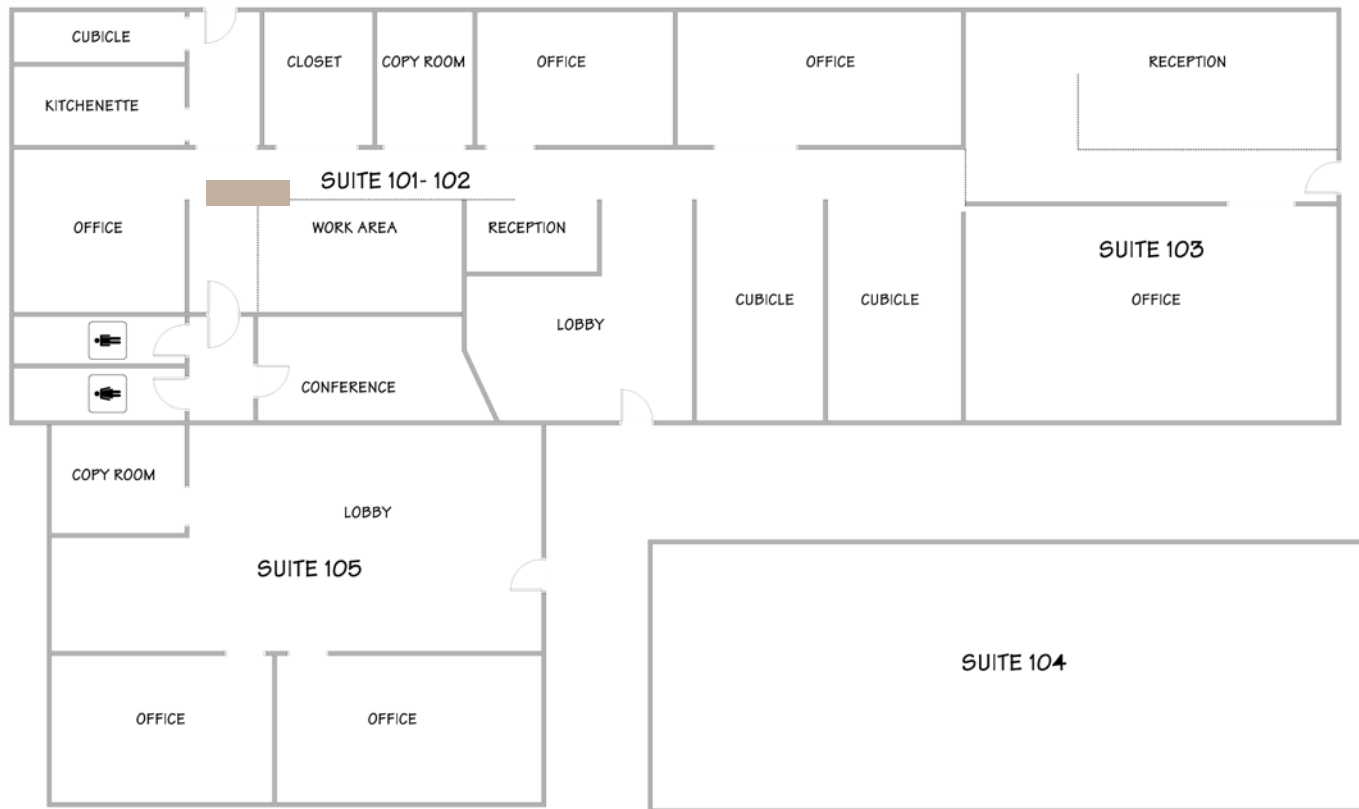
CUBICLE
KITCHENETTE
CLOSET
COPY ROOM
OFFICE
OFFICE
RECEPTION
SUITE 101- 102
OFFICE
WORK AREA
RECEPTION
SUITE 103
CUBICLE
CUBICLE
OFFICE
LOBBY
CONFERENCE
COPY ROOM
LOBBY
SUITE 105
SUITE 104
OFFICE
OFFICE